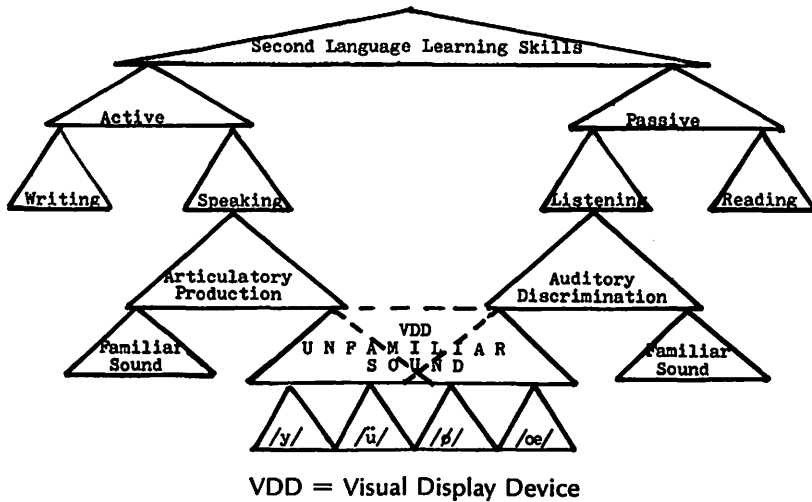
Second Language Learning Skills

Active

Passive

Writing

Speaking

Listening

Reading

Articulatory Production

Auditory Discrimination

Familiar Sound

VDD

UNFAMILIAR SOUND

Familiar Sound

/y/

/ü/

/ø/

/oe/

VDD = Visual Display Device